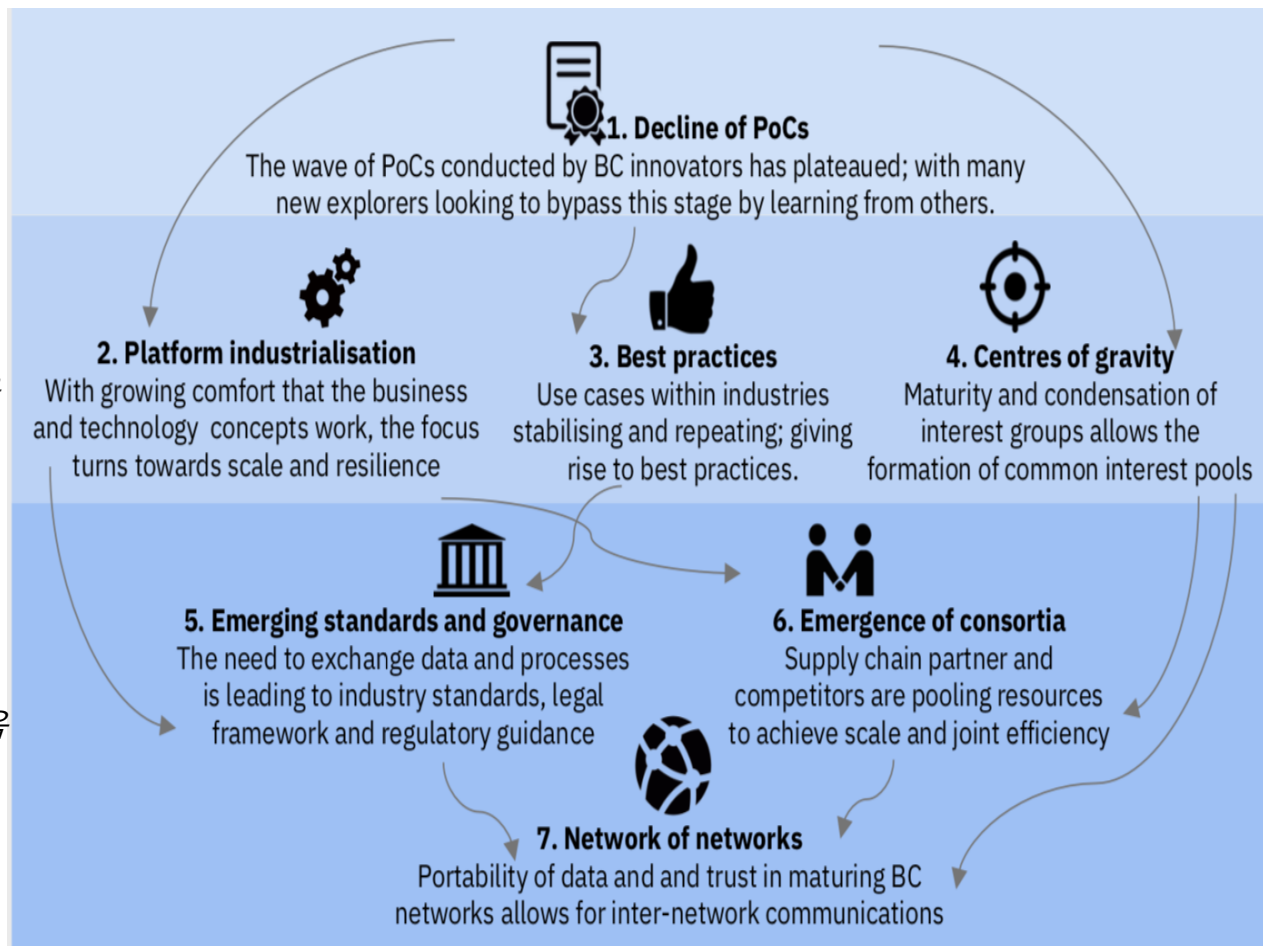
1. Decline of PoCs
The wave of PoCs conducted by BC innovators has plateaued; with many new explorers looking to bypass this stage by learning from others.

2. Platform industrialisation
With growing comfort that the business and technology concepts work, the focus turns towards scale and resilience

3. Best practices
Use cases within industries stabilising and repeating; giving rise to best practices.

4. Centres of gravity
Maturity and condensation of interest groups allows the formation of common interest pools

5. Emerging standards and governance
The need to exchange data and processes is leading to industry standards, legal framework and regulatory guidance

6. Emergence of consortia
Supply chain partner and competitors are pooling resources to achieve scale and joint efficiency

7. Network of networks
Portability of data and and trust in maturing BC networks allows for inter-network communications